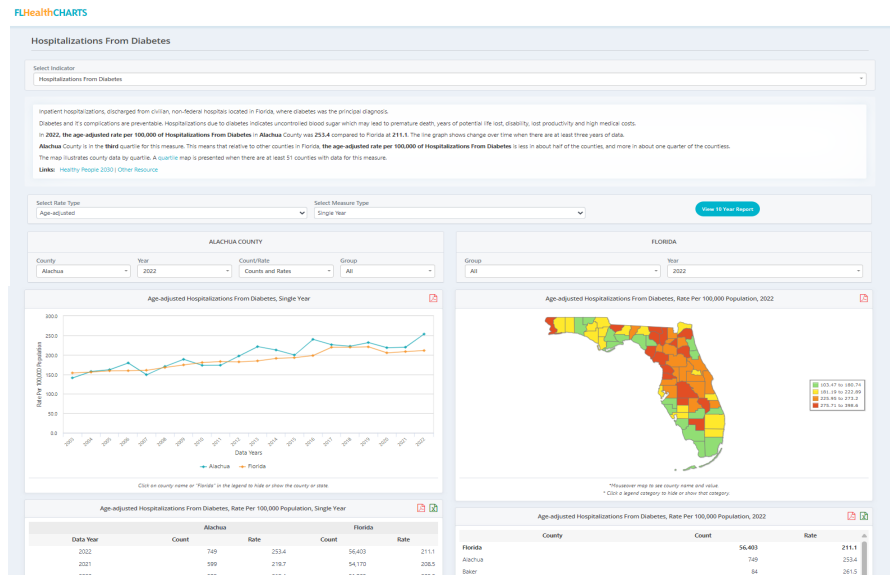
FLHealthCHARTS

Hospitalizations From Diabetes

Select Indicator
Hospitalizations From Diabetes

Inpatient hospitalizations, discharged from civilian, non-federal hospitals located in Florida, where diabetes was the principal diagnosis.

Diabetes and it's complications are preventable. Hospitalizations due to diabetes indicates uncontrolled blood sugar which may lead to premature death, years of potential life lost, disability, lost productivity and high medical costs.

In **2022, the age-adjusted rate per 100,000 of Hospitalizations From Diabetes** in **Alachua** County was **253.4** compared to Florida at **211.1**. The line graph shows change over time when there are at least three years of data.

**Alachua** County is in the **third** quartile for this measure. This means that relative to other counties in Florida, the **age-adjusted rate per 100,000 of Hospitalizations From Diabetes** is less in about half of the counties, and more in about one quarter of the countiess.

The map illustrates county data by quartile. A quartile map is presented when there are at least 51 counties with data for this measure.

Links: Healthy People 2030 | Other Resource

Select Rate Type
Age-adjusted

Select Measure Type
Single Year

View 10 Year Report

ALACHUA COUNTY

County
Alachua

Year
2022

Count/Rate
Counts and Rates

Group
All

FLORIDA

Group
All

Year
2022

Age-adjusted Hospitalizations From Diabetes, Single Year

300.0
250.0
200.0
150.0
100.0
50.0
0.0

Rate Per 100,000 Population

2003 2004 2005 2006 2007 2008 2009 2010 2011 2012 2013 2014 2015 2016 2017 2018 2019 2020 2021 2022

Data Years

Alachua Florida

Click on county name or "Florida" in the legend to hide or show the county or state.

Age-adjusted Hospitalizations From Diabetes, Rate Per 100,000 Population, 2022

103.47 to 180.74
181.19 to 222.89
225.95 to 273.2
275.71 to 398.6

*Hoverover map to see county name and value.
* Click a legend category to hide or show that category.

Age-adjusted Hospitalizations From Diabetes, Rate Per 100,000 Population, Single Year

| | Alachua | | Florida | |
|---|---|---|---|---|
| Data Year | Count | Rate | Count | Rate |
| 2022 | 749 | 253.4 | 56,403 | 211.1 |
| 2021 | 599 | 216.7 | 54,170 | 208.5 |

Age-adjusted Hospitalizations From Diabetes, Rate Per 100,000 Population, 2022

| County | Count | Rate |
|---|---|---|
| Florida | 56,403 | 211.1 |
| Alachua | 749 | 253.4 |
| Baker | 84 | 261.5 |